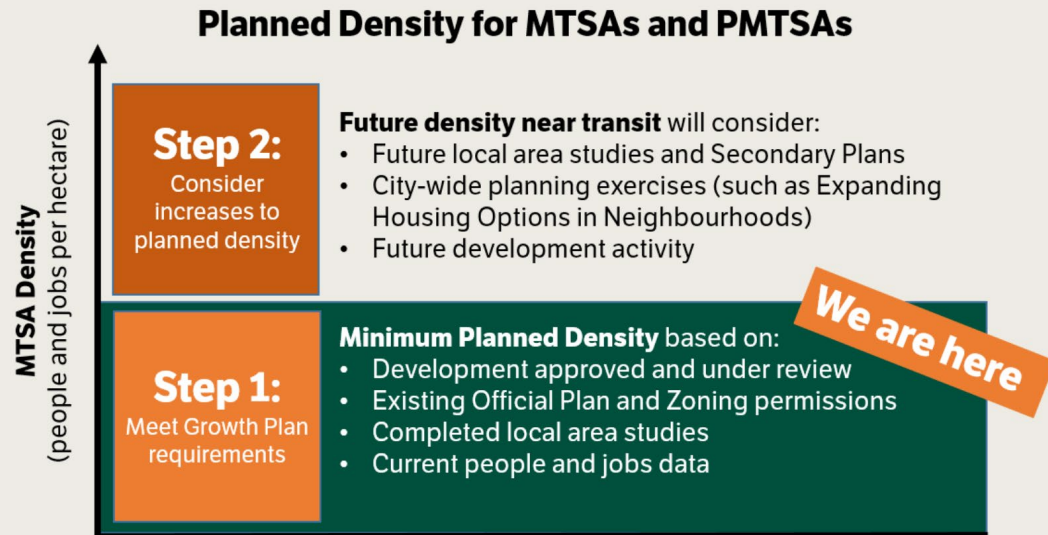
Planned Density for MTSAs and PMTSAs

MTSA Density (people and jobs per hectare)

Step 2:
Consider increases to planned density

Future density near transit will consider:
• Future local area studies and Secondary Plans
• City-wide planning exercises (such as Expanding Housing Options in Neighbourhoods)
• Future development activity

We are here

Step 1:
Meet Growth Plan requirements

Minimum Planned Density based on:
• Development approved and under review
• Existing Official Plan and Zoning permissions
• Completed local area studies
• Current people and jobs data